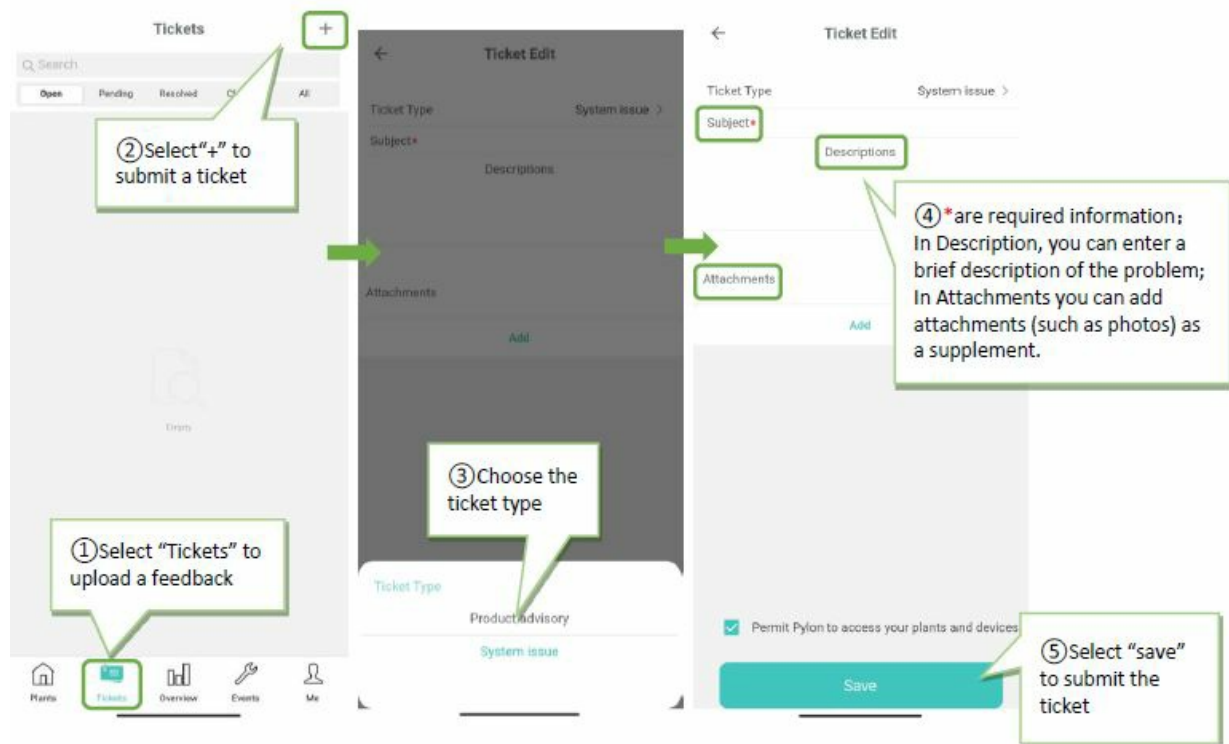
Tickets

+

Search

Open Pending Resolved Cl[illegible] All

②Select"+" to submit a ticket

Empty

①Select "Tickets" to upload a feedback

Plants Tickets Overview Events Me

← Ticket Edit

Ticket Type System issue >

Subject*

Descriptions

Attachments

Add

③Choose the ticket type

Ticket Type

Product advisory

System issue

← Ticket Edit

Ticket Type System issue >

Subject*

Descriptions

④*are required information; In Description, you can enter a brief description of the problem; In Attachments you can add attachments (such as photos) as a supplement.

Attachments

Add

Permit Pylon to access your plants and devices

Save

⑤Select "save" to submit the ticket